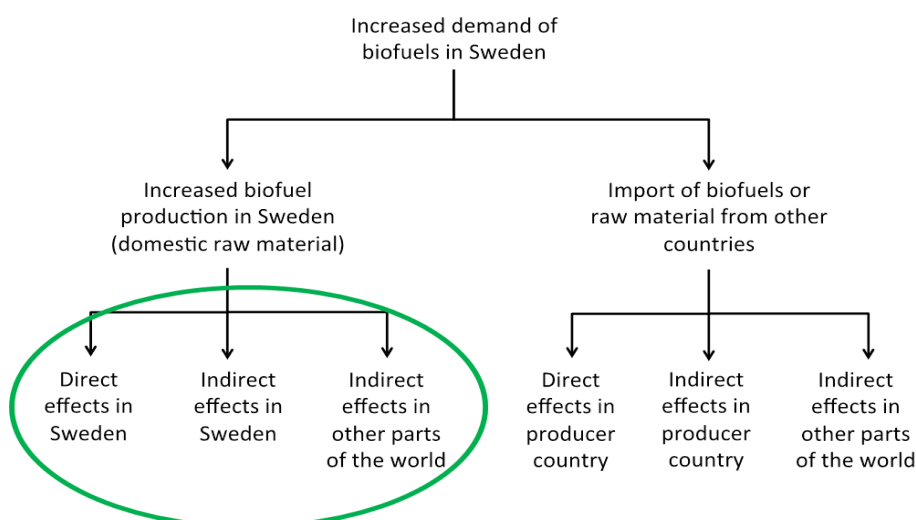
Increased demand of biofuels in Sweden

Increased biofuel production in Sweden (domestic raw material)

Import of biofuels or raw material from other countries

Direct effects in Sweden

Indirect effects in Sweden

Indirect effects in other parts of the world

Direct effects in producer country

Indirect effects in producer country

Indirect effects in other parts of the world